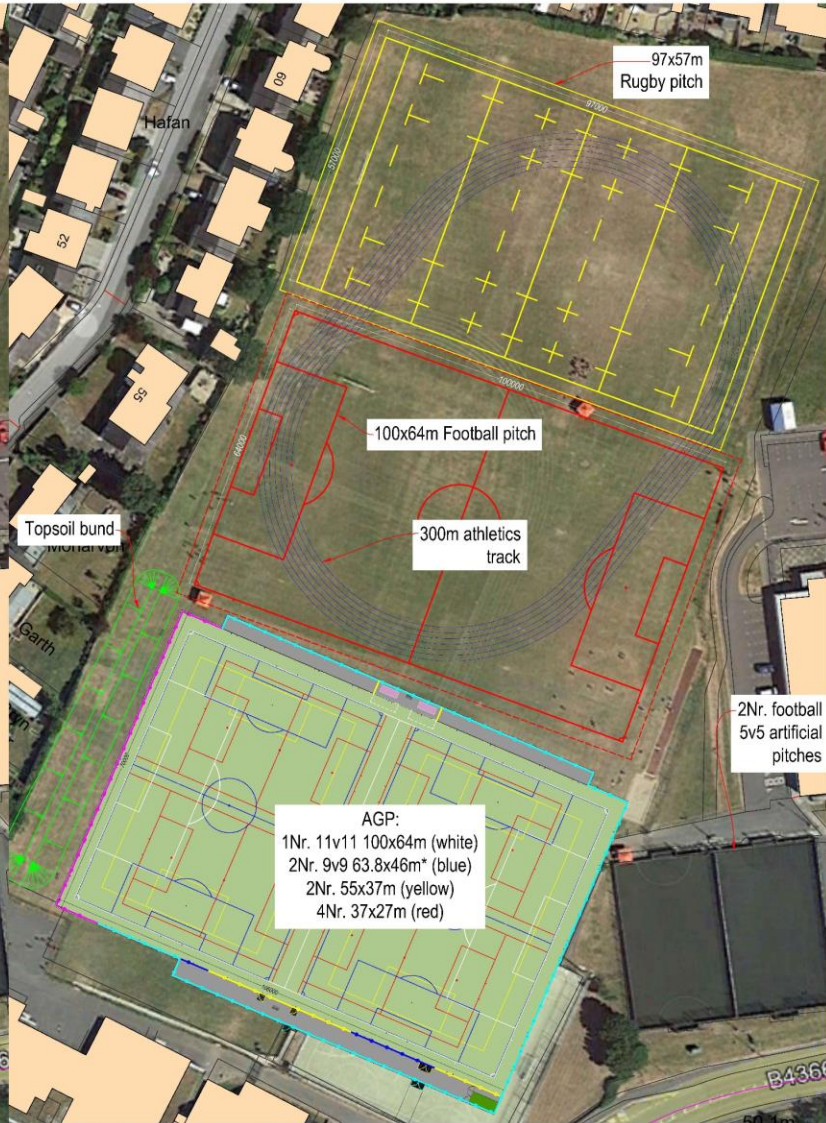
97x57m
Rugby pitch

60

Hafan

52

55

97000

57000

100000

64000

100x64m Football pitch

Topsoil bund

Monarvon

Garth

300m athletics track

2Nr. football 5v5 artificial pitches

AGP:
1Nr. 11v11 100x64m (white)
2Nr. 9v9 63.8x46m* (blue)
2Nr. 55x37m (yellow)
4Nr. 37x27m (red)

B436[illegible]